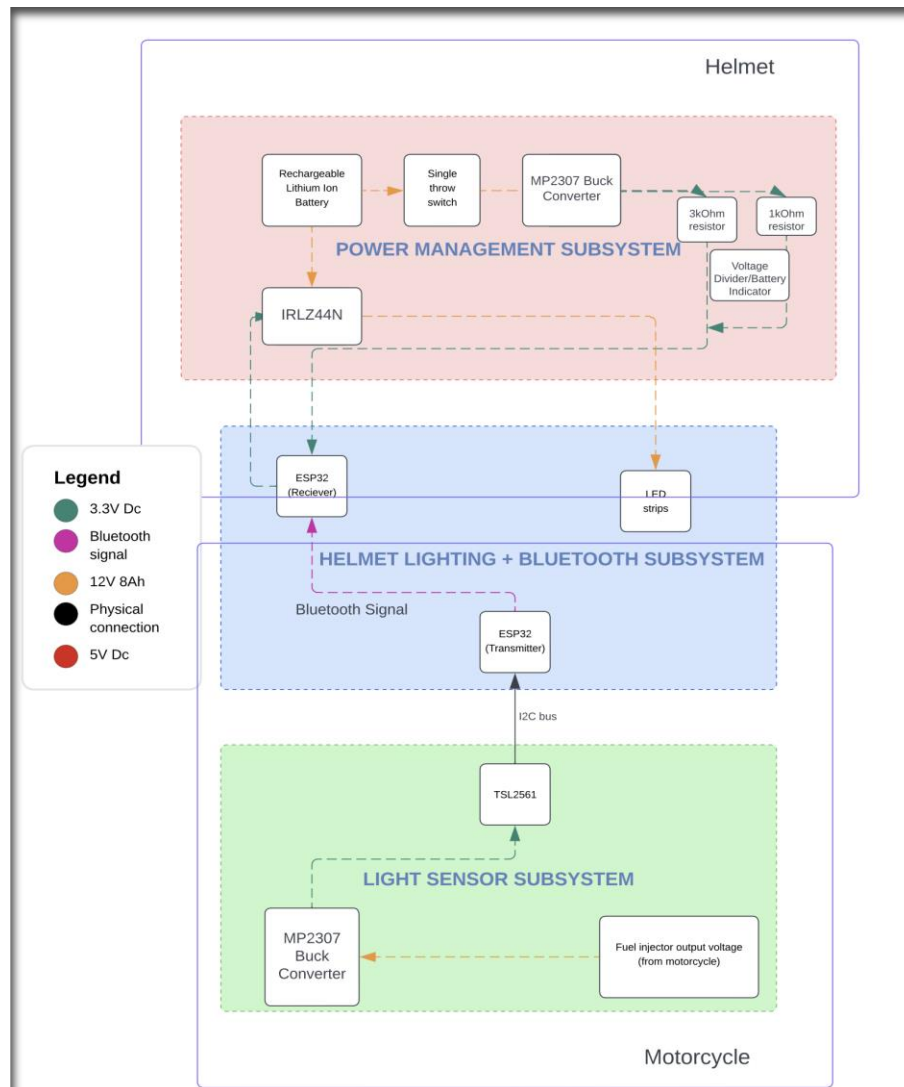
Helmet

Rechargeable Lithium Ion Battery

Single throw switch

MP2307 Buck Converter

3kOhm resistor

1kOhm resistor

POWER MANAGEMENT SUBSYSTEM

Voltage Divider/Battery Indicator

IRLZ44N

Legend

3.3V Dc

Bluetooth signal

12V 8Ah

Physical connection

5V Dc

ESP32 (Reciever)

LED strips

HELMET LIGHTING + BLUETOOTH SUBSYSTEM

Bluetooth Signal

ESP32 (Transmitter)

I2C bus

TSL2561

LIGHT SENSOR SUBSYSTEM

MP2307 Buck Converter

Fuel injector output voltage (from motorcycle)

Motorcycle